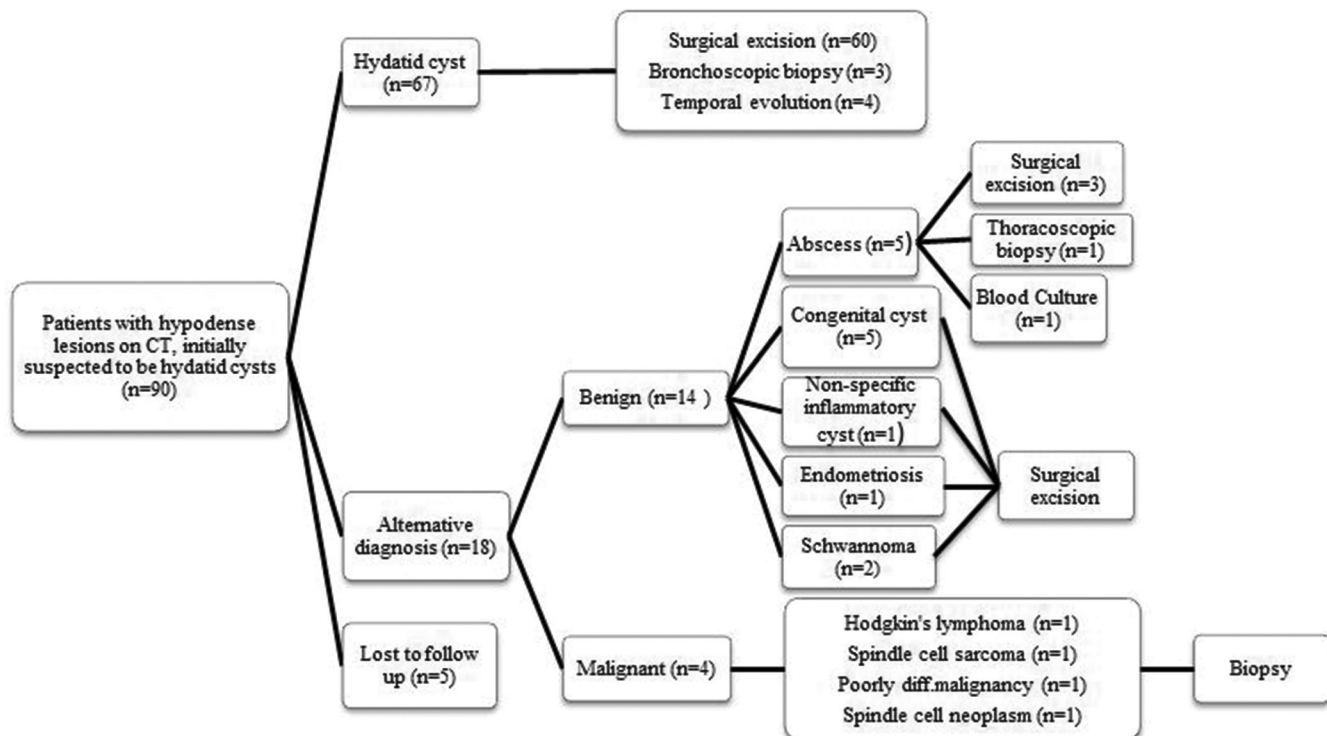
Patients with hypodense lesions on CT, initially suspected to be hydatid cysts (n=90)

Hydatid cyst (n=67)

Surgical excision (n=60)
Bronchoscopic biopsy (n=3)
Temporal evolution (n=4)

Alternative diagnosis (n=18)

Lost to follow up (n=5)

Benign (n=14 )

Abscess (n=5)

Surgical excision (n=3)

Thoracoscopic biopsy (n=1)

Blood Culture (n=1)

Congenital cyst (n=5)

Non-specific inflammatory cyst (n=1)

Endometriosis (n=1)

Schwannoma (n=2)

Surgical excision

Malignant (n=4)

Hodgkin's lymphoma (n=1)
Spindle cell sarcoma (n=1)
Poorly diff.malignancy (n=1)
Spindle cell neoplasm (n=1)

Biopsy